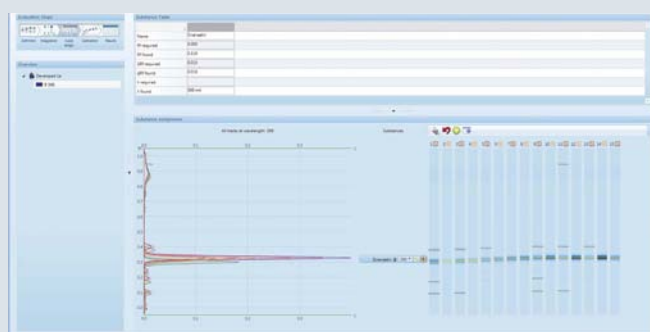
Evaluation Steps

Definition Integration Assign Substance Results

Overview

Developed 1a

Substance Table

| Name | Diclofenac |
|---|---|
| Rf required | 0.000 |
| Rf found | 0.626 |
| ΔRf required | 0.010 |
| ΔRf found | 0.016 |
| λ required | |
| λ found | 366 nm |

Substance Assignment

All tracks at wavelength: 366

Substances

Diclofenac